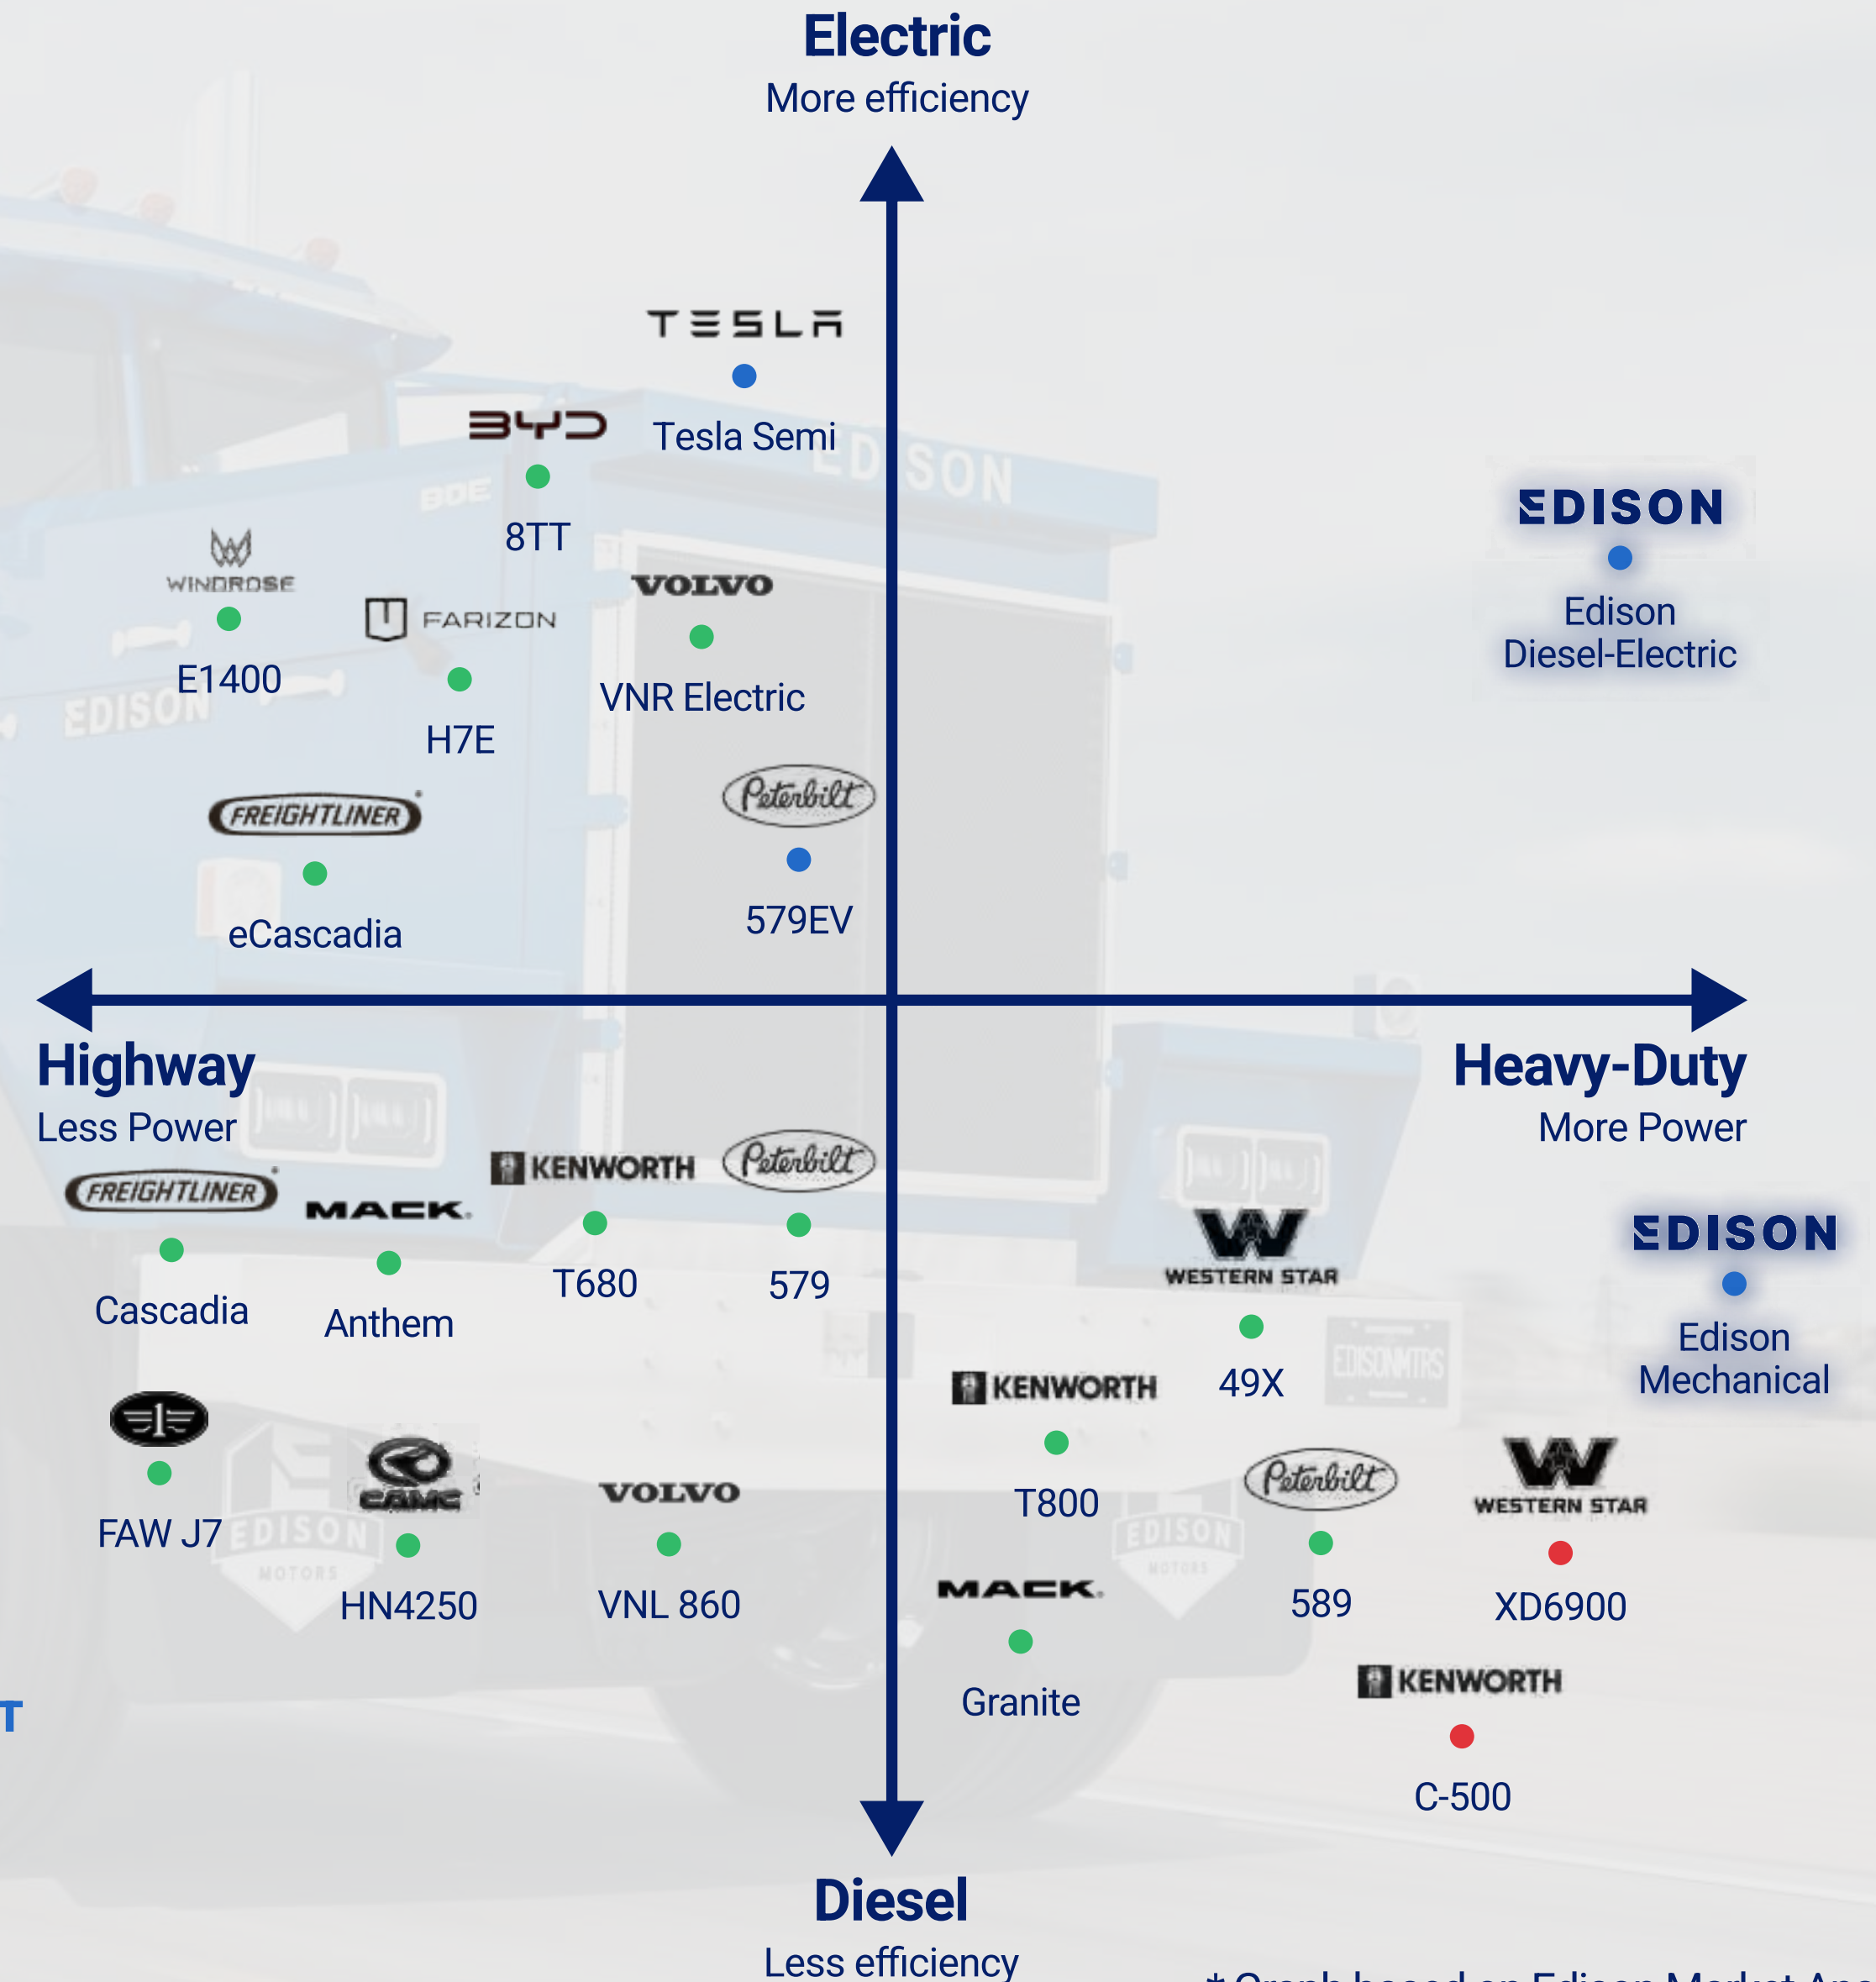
Electric
More efficiency

TESLA
Tesla Semi

BYD
8TT

EDISON
Edison Diesel-Electric

WINDROSE
E1400

FARIZON
H7E

VOLVO
VNR Electric

FREIGHTLINER
eCascadia

Peterbilt
579EV

Highway
Less Power

Heavy-Duty
More Power

FREIGHTLINER
Cascadia

MACK
Anthem

KENWORTH
T680

Peterbilt
579

WESTERN STAR
49X

EDISON
Edison Mechanical

FAW J7

CAMC
HN4250

VOLVO
VNL 860

KENWORTH
T800

Peterbilt
589

WESTERN STAR
XD6900

MACK
Granite

KENWORTH
C-500

Diesel
Less efficiency

* Graph based on Edison Market An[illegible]